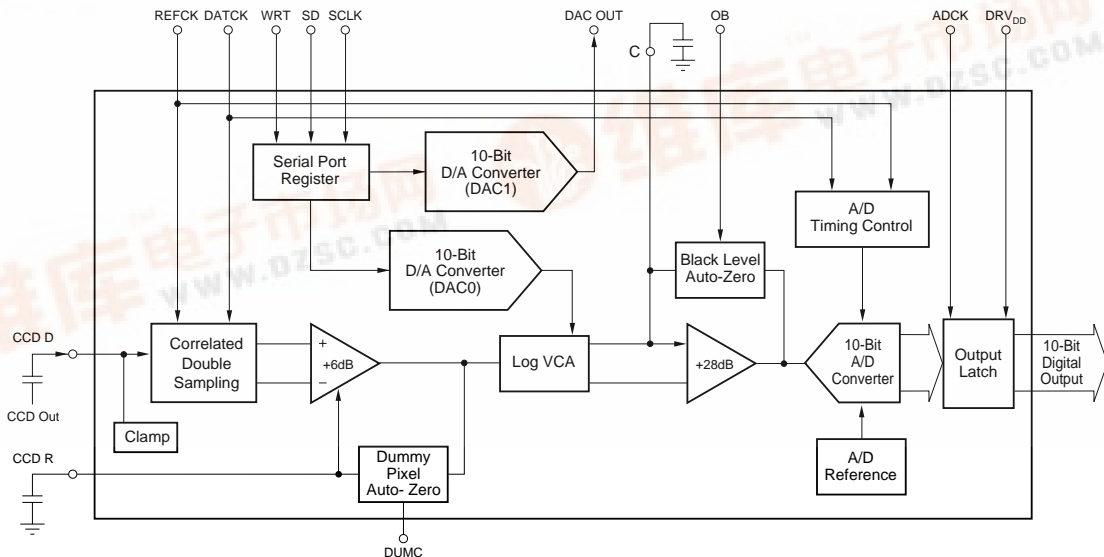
REFCK DATCK WRT SD SCLK

DAC OUT

C

OB

ADCK $DRV_{DD}$

Serial Port Register

10-Bit D/A Converter (DAC1)

10-Bit D/A Converter (DAC0)

A/D Timing Control

Black Level Auto-Zero

CCD D

CCD Out

Correlated Double Sampling

+

+6dB

−

Log VCA

+28dB

10-Bit A/D Converter

Output Latch

10-Bit Digital Output

Clamp

CCD R

Dummy Pixel Auto- Zero

A/D Reference

DUMC